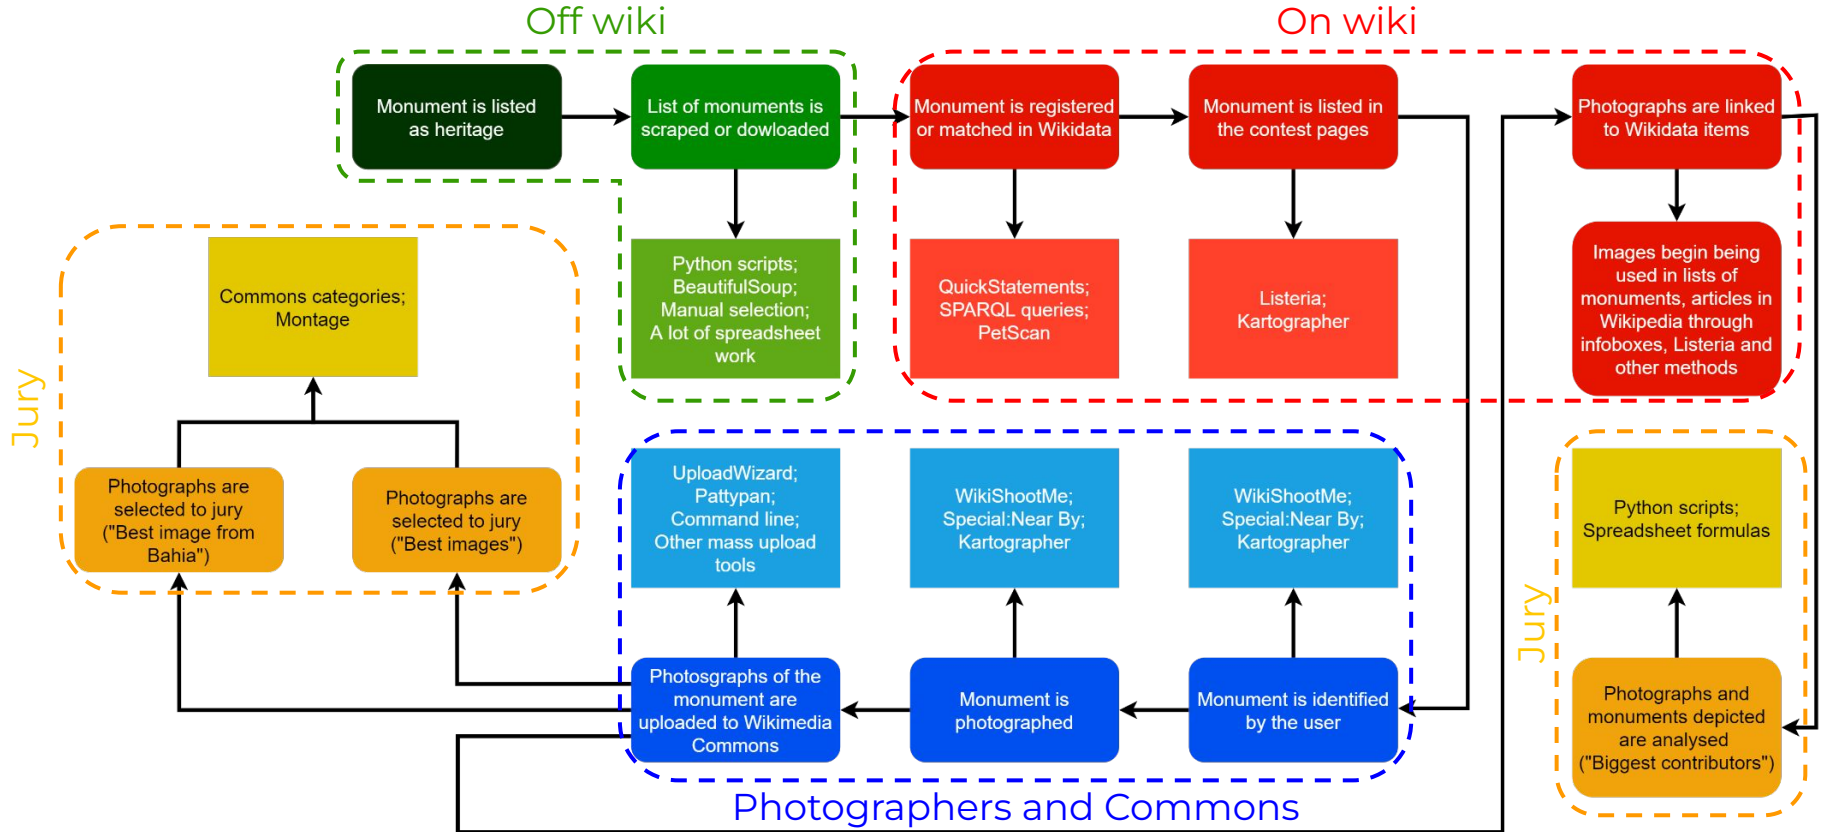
Off wiki

On wiki

Monument is listed as heritage

List of monuments is scraped or dowloaded

Python scripts; BeautifulSoup; Manual selection; A lot of spreadsheet work

Monument is registered or matched in Wikidata

QuickStatements; SPARQL queries; PetScan

Monument is listed in the contest pages

Listeria; Kartographer

Photographs are linked to Wikidata items

Images begin being used in lists of monuments, articles in Wikipedia through infoboxes, Listeria and other methods

Jury

Commons categories; Montage

Photographs are selected to jury ("Best image from Bahia")

Photographs are selected to jury ("Best images")

UploadWizard; Pattypan; Command line; Other mass upload tools

WikiShootMe; Special:Near By; Kartographer

WikiShootMe; Special:Near By; Kartographer

Photographs of the monument are uploaded to Wikimedia Commons

Monument is photographed

Monument is identified by the user

Jury

Python scripts; Spreadsheet formulas

Photographs and monuments depicted are analysed ("Biggest contributors")

Photographers and Commons